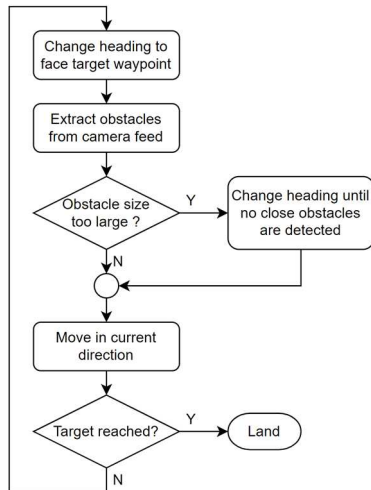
Change heading to face target waypoint

Extract obstacles from camera feed

Obstacle size too large ?

Y

Change heading until no close obstacles are detected

N

Move in current direction

Target reached?

Y

Land

N